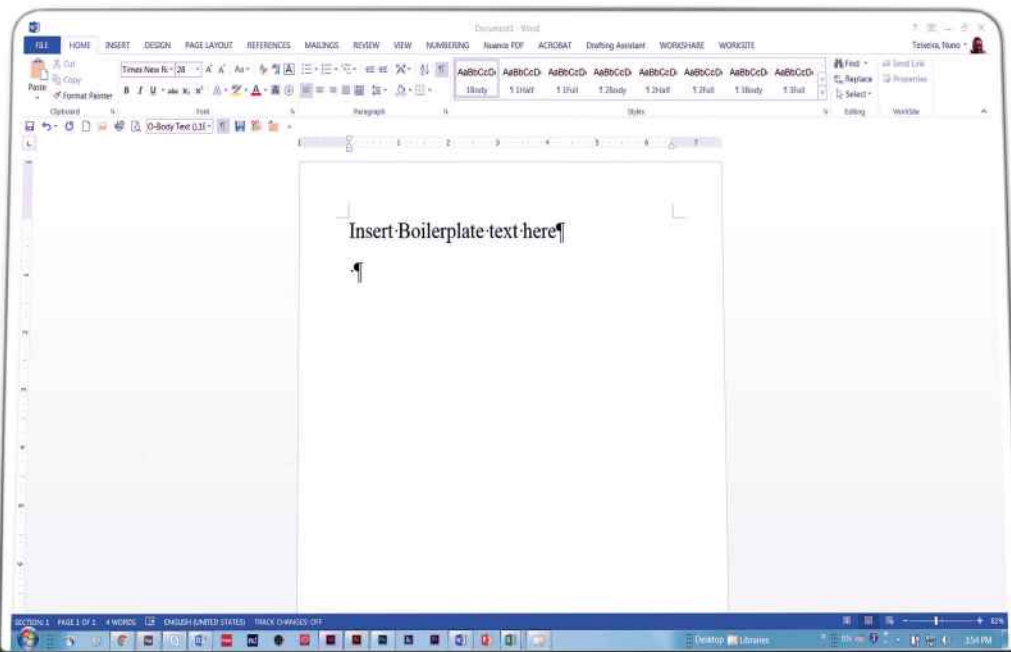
Document1 - Word

FILE HOME INSERT DESIGN PAGE LAYOUT REFERENCES MAILINGS REVIEW VIEW NUMBERING Nuance PDF ACROBAT Drafting Assistant WORKSHARE WORKSITE

Teixeira, Nuno

Cut
Copy
Paste
Format Painter
Clipboard

Times New R 28
Font

Paragraph

AaBbCcD AaBbCcD AaBbCcD AaBbCcD AaBbCcD AaBbCcD AaBbCcD AaBbCcD
1Body 1.1Half 1.1Full 1.2Body 1.2Half 1.2Full 1.3Body 1.3Full
Styles

Find
Replace
Select
Editing

Send Link
Properties
WorkSite

0-Body Text 0.1

Insert·Boilerplate·text·here¶

¶

SECTION: 1 PAGE 1 OF 1 4 WORDS ENGLISH (UNITED STATES) TRACK CHANGES: OFF

Desktop Libraries

3:54 PM